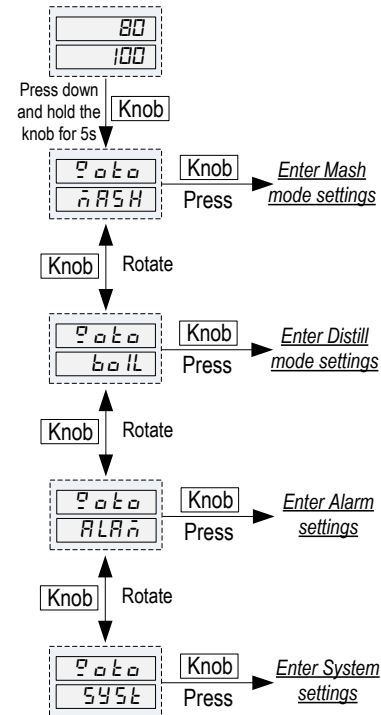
80
100

Press down and hold the knob for 5s
Knob

Goto
mASH
Knob
Press
Enter Mash mode settings

Knob
Rotate

Goto
boIL
Knob
Press
Enter Distill mode settings

Knob
Rotate

Goto
ALAm
Knob
Press
Enter Alarm settings

Knob
Rotate

Goto
SYSt
Knob
Press
Enter System settings